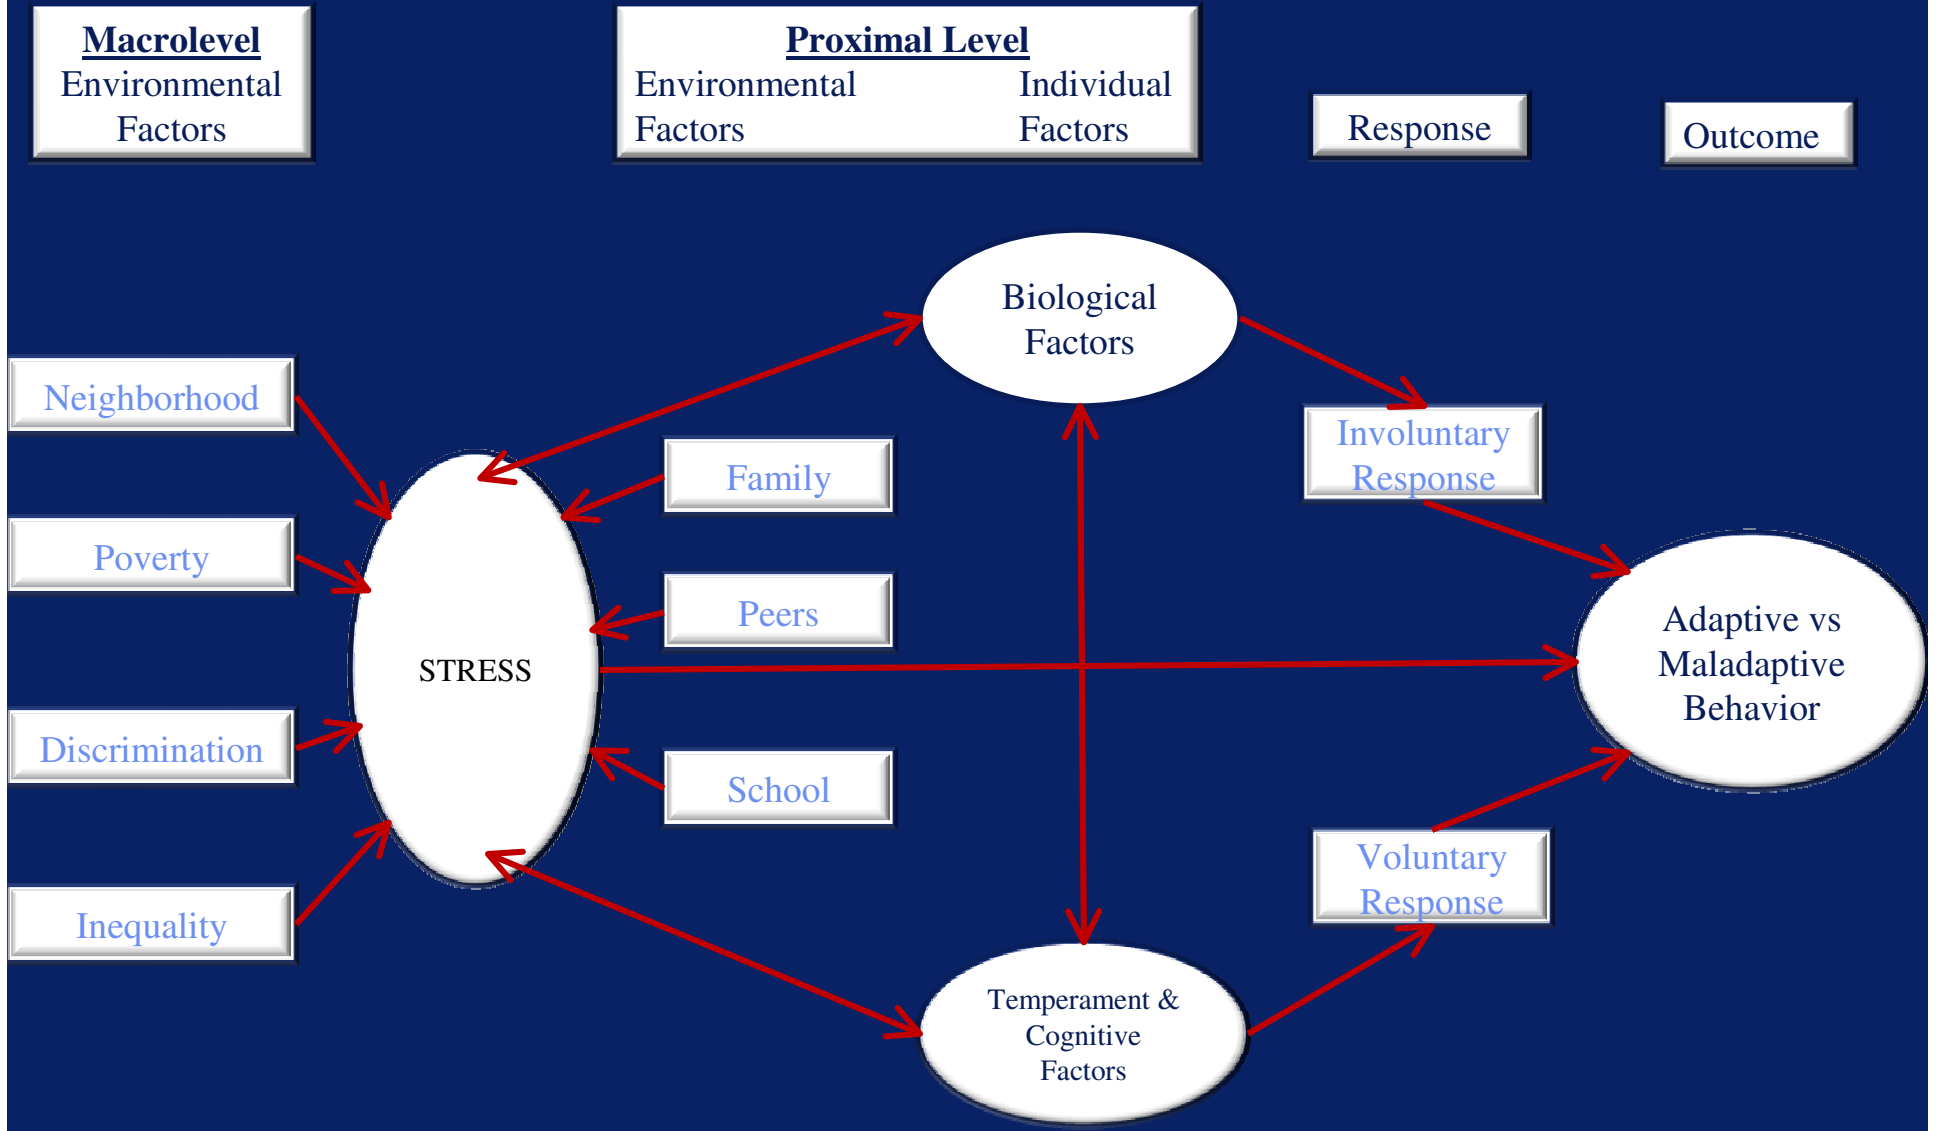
Macrolevel
Environmental Factors

Proximal Level
Environmental Factors
Individual Factors

Response

Outcome

Biological Factors

Neighborhood

Family

Involuntary Response

Poverty

Peers

STRESS

Adaptive vs Maladaptive Behavior

Discrimination

School

Voluntary Response

Inequality

Temperament & Cognitive Factors